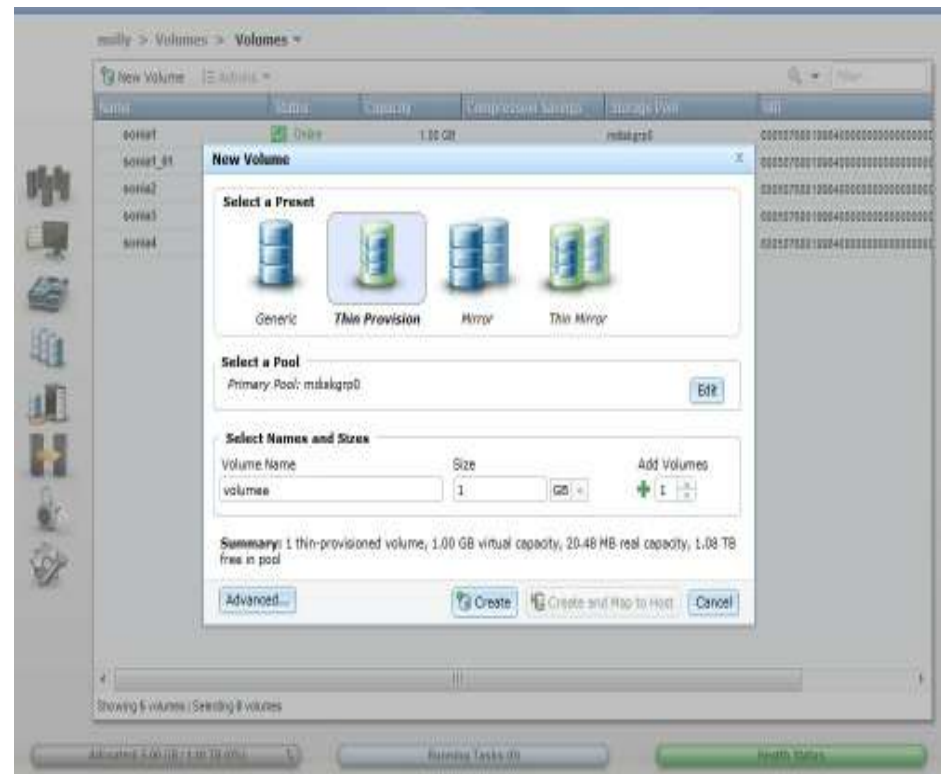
molly > Volumes > Volumes ▾

New Volume   Actions ▾

| Name | Status | Capacity | Compression Savings | Storage Pool | UID |
|---|---|---|---|---|---|
| sonar1 | Online | 1.00 GB | | mdiskgrp0 | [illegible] |
| sonar1_01 | | | | | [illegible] |
| sonia2 | | | | | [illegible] |
| sonia3 | | | | | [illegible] |
| sonia4 | | | | | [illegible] |

New Volume

Select a Preset

Generic   Thin Provision   Mirror   Thin Mirror

Select a Pool

Primary Pool: mdiskgrp0

Edit

Select Names and Sizes

Volume Name   Size   Add Volumes

volumea   1   GB   1

Summary: 1 thin-provisioned volume, 1.00 GB virtual capacity, 20.48 MB real capacity, 1.08 TB free in pool

Advanced...   Create   Create and Map to Host   Cancel

Showing 5 volumes | Selecting 0 volumes

Allocated: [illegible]   Running Tasks (0)   Health Status